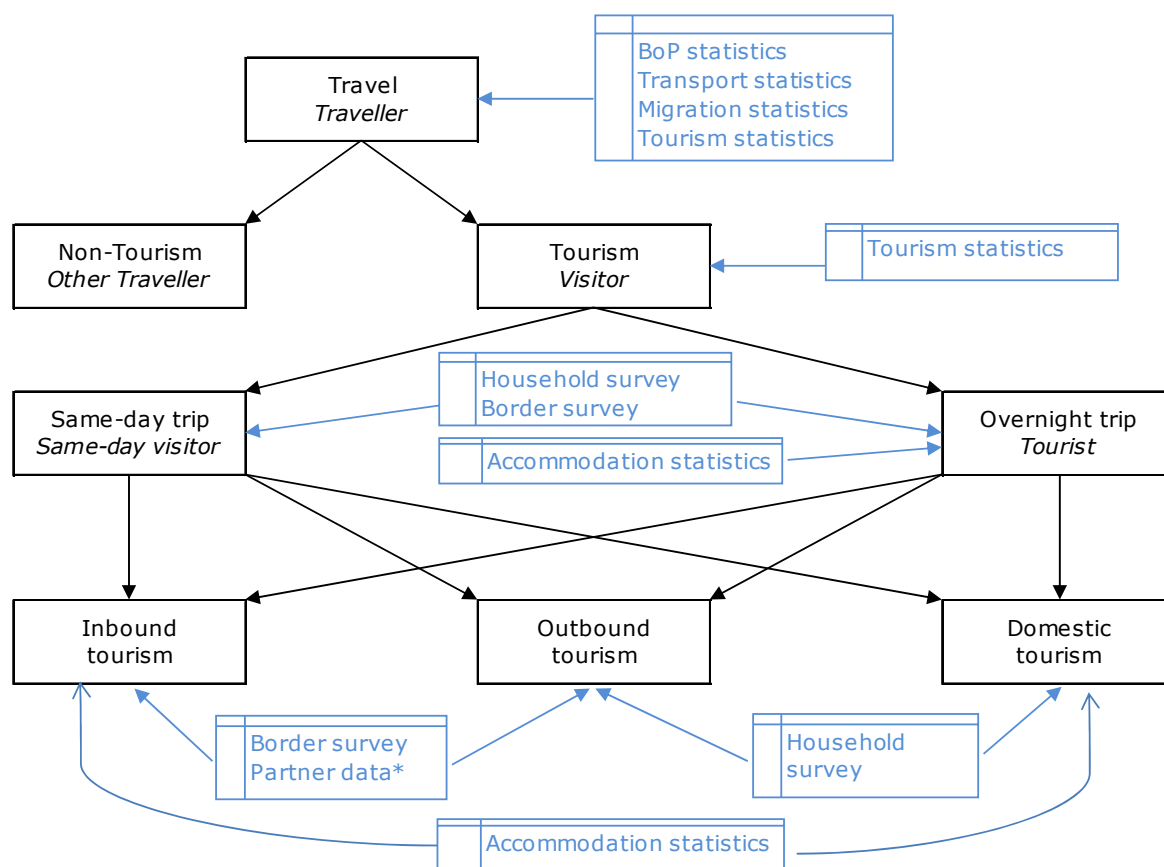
Travel
Traveller

BoP statistics
Transport statistics
Migration statistics
Tourism statistics

Non-Tourism
Other Traveller

Tourism
Visitor

Tourism statistics

Same-day trip
Same-day visitor

Household survey
Border survey

Accommodation statistics

Overnight trip
Tourist

Inbound tourism

Outbound tourism

Domestic tourism

Border survey
Partner data*

Household survey

Accommodation statistics